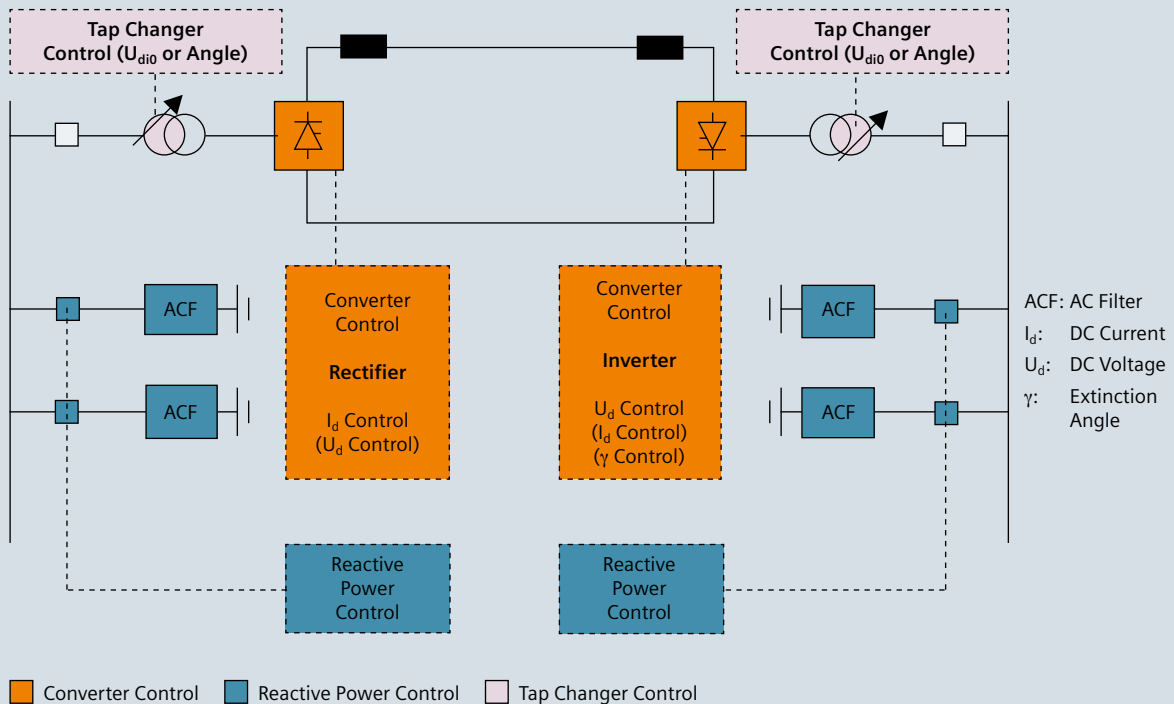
Tap Changer Control ($U_{di0}$ or Angle)

Tap Changer Control ($U_{di0}$ or Angle)

ACF

ACF

Converter Control

Rectifier

$I_d$ Control ($U_d$ Control)

Converter Control

Inverter

$U_d$ Control ($I_d$ Control) ($\gamma$ Control)

ACF

ACF

ACF: AC Filter
$I_d$: DC Current
$U_d$: DC Voltage
$\gamma$: Extinction Angle

Reactive Power Control

Reactive Power Control

Converter Control
Reactive Power Control
Tap Changer Control